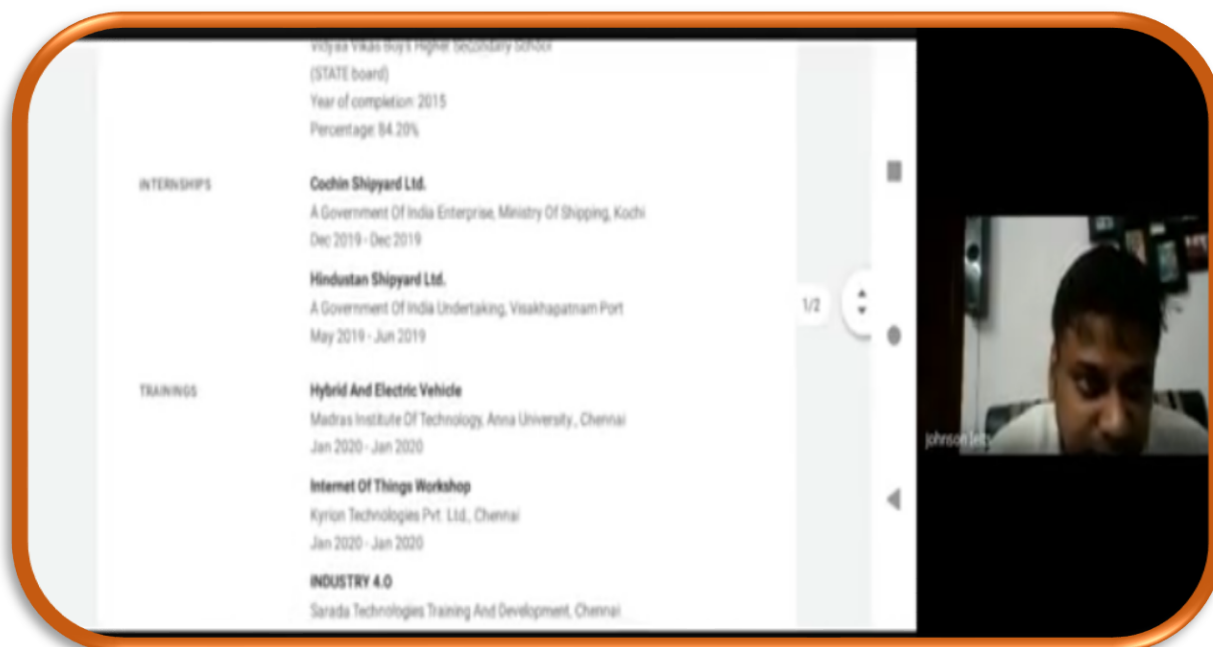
Vidyaa Vikas Boys Higher Secondary School
(STATE board)
Year of completion: 2015
Percentage: 84.20%

INTERNSHIPS

Cochin Shipyard Ltd.
A Government Of India Enterprise, Ministry Of Shipping, Kochi
Dec 2019 - Dec 2019

Hindustan Shipyard Ltd.
A Government Of India Undertaking, Visakhapatnam Port
May 2019 - Jun 2019

TRAININGS

Hybrid And Electric Vehicle
Madras Institute Of Technology, Anna University, Chennai
Jan 2020 - Jan 2020

Internet Of Things Workshop
Kyrion Technologies Pvt. Ltd., Chennai
Jan 2020 - Jan 2020

INDUSTRY 4.0
Sarada Technologies Training And Development, Chennai

1/2

johnson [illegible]